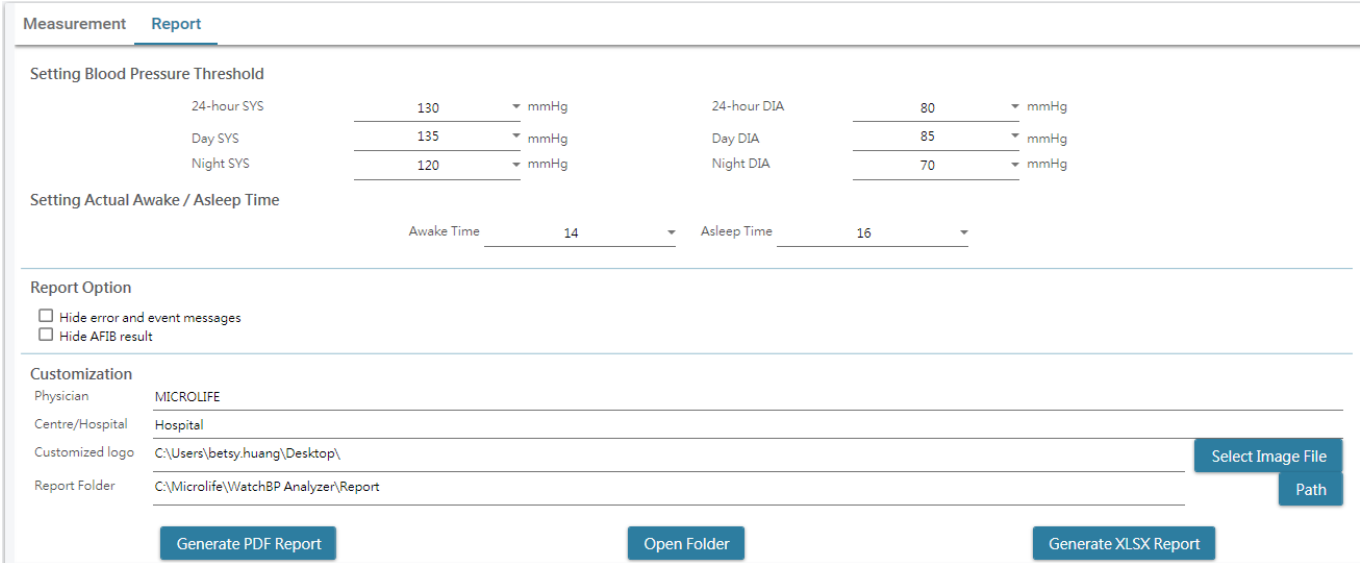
Measurement Report

Setting Blood Pressure Threshold

| 24-hour SYS | 130 | mmHg | 24-hour DIA | 80 | mmHg |
|---|---|---|---|---|---|
| Day SYS | 135 | mmHg | Day DIA | 85 | mmHg |
| Night SYS | 120 | mmHg | Night DIA | 70 | mmHg |

Setting Actual Awake / Asleep Time

Awake Time 14 Asleep Time 16

Report Option

☐ Hide error and event messages
☐ Hide AFIB result

Customization

Physician MICROLIFE
Centre/Hospital Hospital
Customized logo C:\Users\betsy.huang\Desktop\ Select Image File
Report Folder C:\Microlife\WatchBP Analyzer\Report Path

Generate PDF Report Open Folder Generate XLSX Report